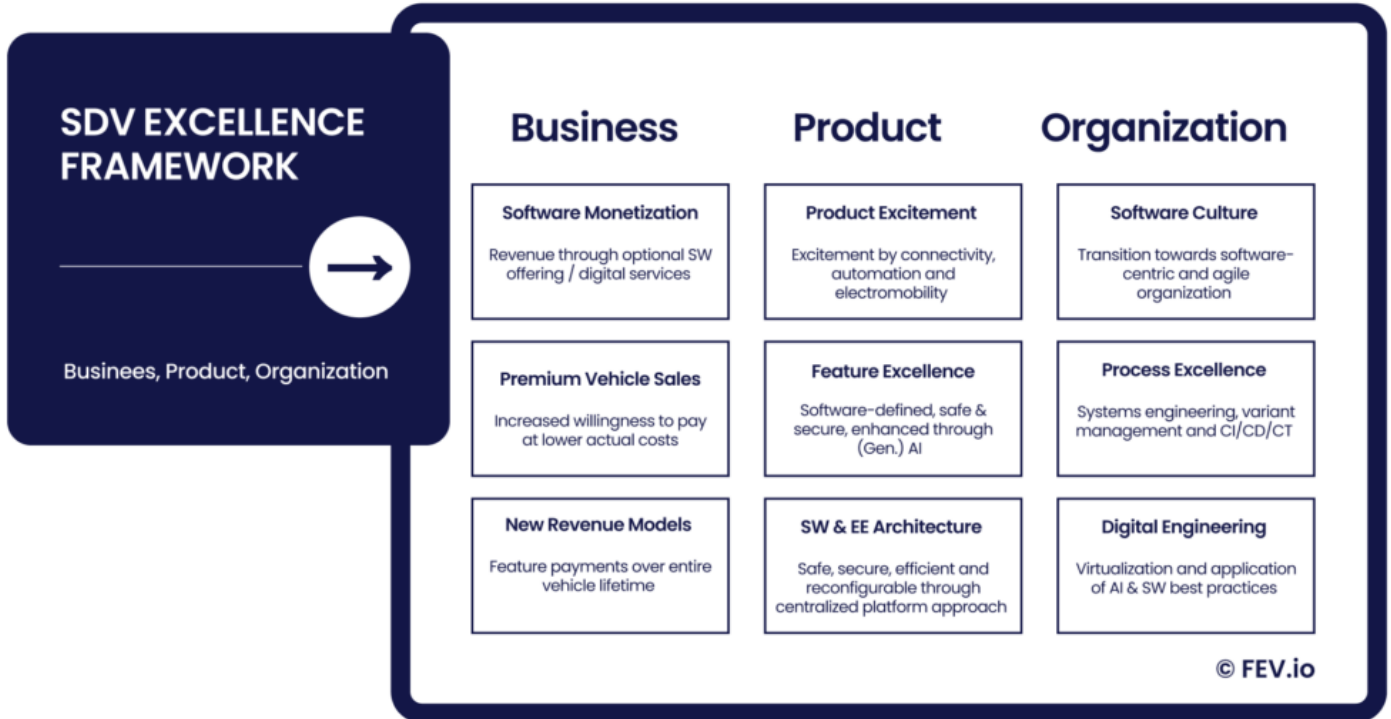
SDV EXCELLENCE FRAMEWORK

Businees, Product, Organization

| Business | Product | Organization |
|---|---|---|
| **Software Monetization** Revenue through optional SW offering / digital services | **Product Excitement** Excitement by connectivity, automation and electromobility | **Software Culture** Transition towards software-centric and agile organization |
| **Premium Vehicle Sales** Increased willingness to pay at lower actual costs | **Feature Excellence** Software-defined, safe & secure, enhanced through (Gen.) AI | **Process Excellence** Systems engineering, variant management and CI/CD/CT |
| **New Revenue Models** Feature payments over entire vehicle lifetime | **SW & EE Architecture** Safe, secure, efficient and reconfigurable through centralized platform approach | **Digital Engineering** Virtualization and application of AI & SW best practices |

© FEV.io